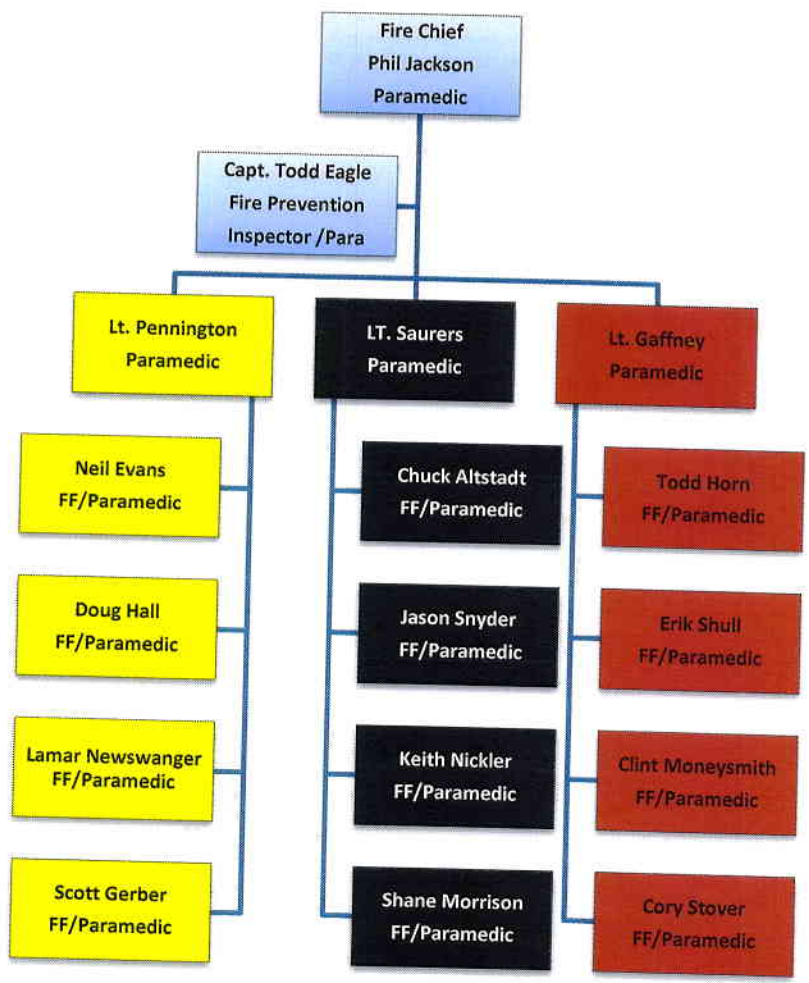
Fire Chief
Phil Jackson
Paramedic

Capt. Todd Eagle
Fire Prevention
Inspector /Para

Lt. Pennington
Paramedic

LT. Saurers
Paramedic

Lt. Gaffney
Paramedic

Neil Evans
FF/Paramedic

Doug Hall
FF/Paramedic

Lamar Newswanger
FF/Paramedic

Scott Gerber
FF/Paramedic

Chuck Altstadt
FF/Paramedic

Jason Snyder
FF/Paramedic

Keith Nickler
FF/Paramedic

Shane Morrison
FF/Paramedic

Todd Horn
FF/Paramedic

Erik Shull
FF/Paramedic

Clint Moneysmith
FF/Paramedic

Cory Stover
FF/Paramedic